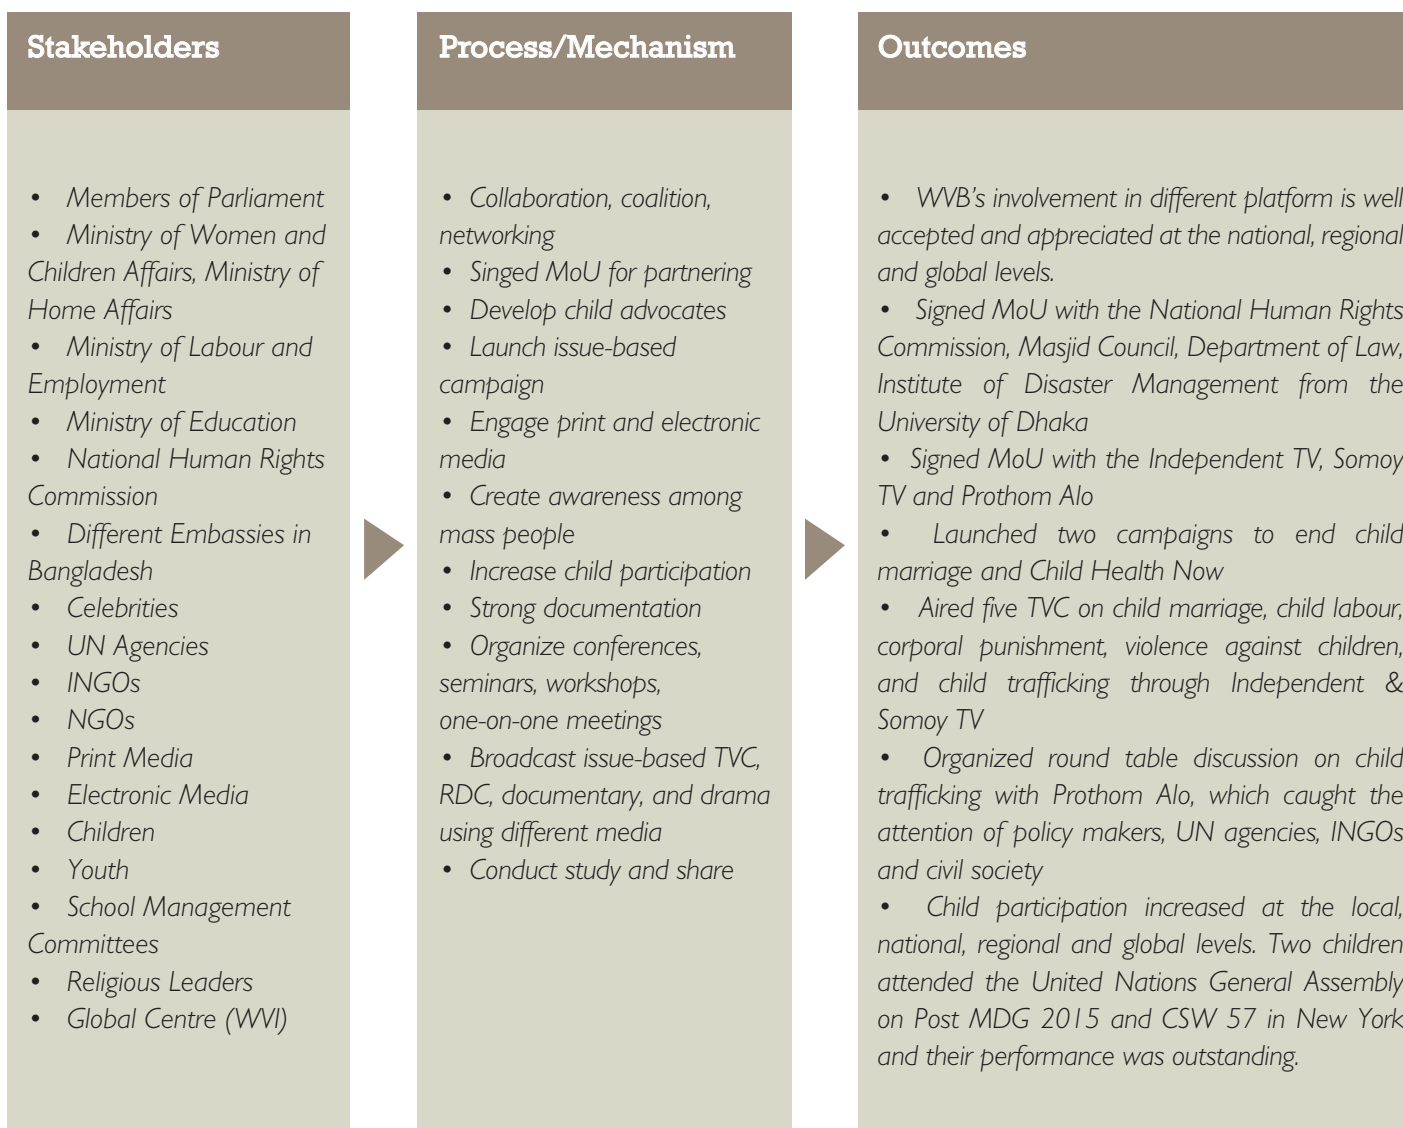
Stakeholders

• Members of Parliament
• Ministry of Women and Children Affairs, Ministry of Home Affairs
• Ministry of Labour and Employment
• Ministry of Education
• National Human Rights Commission
• Different Embassies in Bangladesh
• Celebrities
• UN Agencies
• INGOs
• NGOs
• Print Media
• Electronic Media
• Children
• Youth
• School Management Committees
• Religious Leaders
• Global Centre (WVI)

Process/Mechanism

• Collaboration, coalition, networking
• Singed MoU for partnering
• Develop child advocates
• Launch issue-based campaign
• Engage print and electronic media
• Create awareness among mass people
• Increase child participation
• Strong documentation
• Organize conferences, seminars, workshops, one-on-one meetings
• Broadcast issue-based TVC, RDC, documentary, and drama using different media
• Conduct study and share

Outcomes

• WVB's involvement in different platform is well accepted and appreciated at the national, regional and global levels.
• Signed MoU with the National Human Rights Commission, Masjid Council, Department of Law, Institute of Disaster Management from the University of Dhaka
• Signed MoU with the Independent TV, Somoy TV and Prothom Alo
• Launched two campaigns to end child marriage and Child Health Now
• Aired five TVC on child marriage, child labour, corporal punishment, violence against children, and child trafficking through Independent & Somoy TV
• Organized round table discussion on child trafficking with Prothom Alo, which caught the attention of policy makers, UN agencies, INGOs and civil society
• Child participation increased at the local, national, regional and global levels. Two children attended the United Nations General Assembly on Post MDG 2015 and CSW 57 in New York and their performance was outstanding.